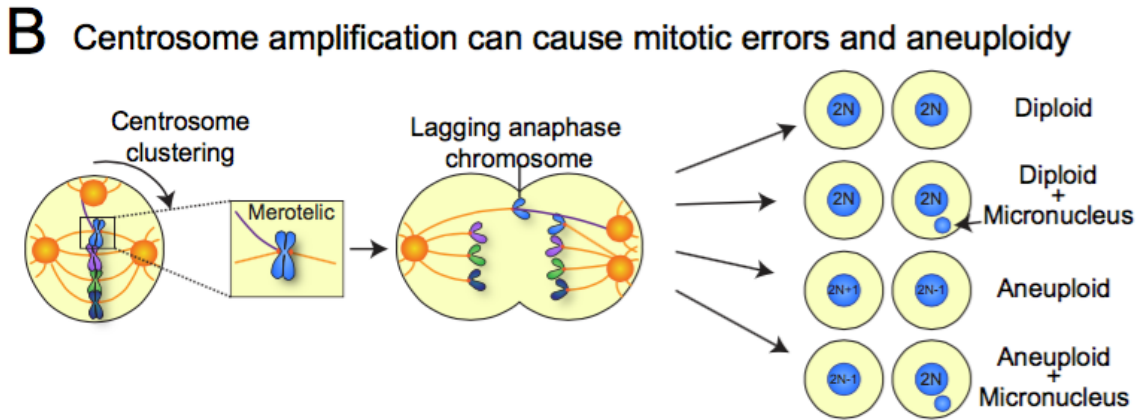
B Centrosome amplification can cause mitotic errors and aneuploidy

Centrosome clustering

Merotelic

Lagging anaphase chromosome

2N 2N Diploid

2N 2N Diploid + Micronucleus

2N+1 2N-1 Aneuploid

2N-1 2N Aneuploid + Micronucleus